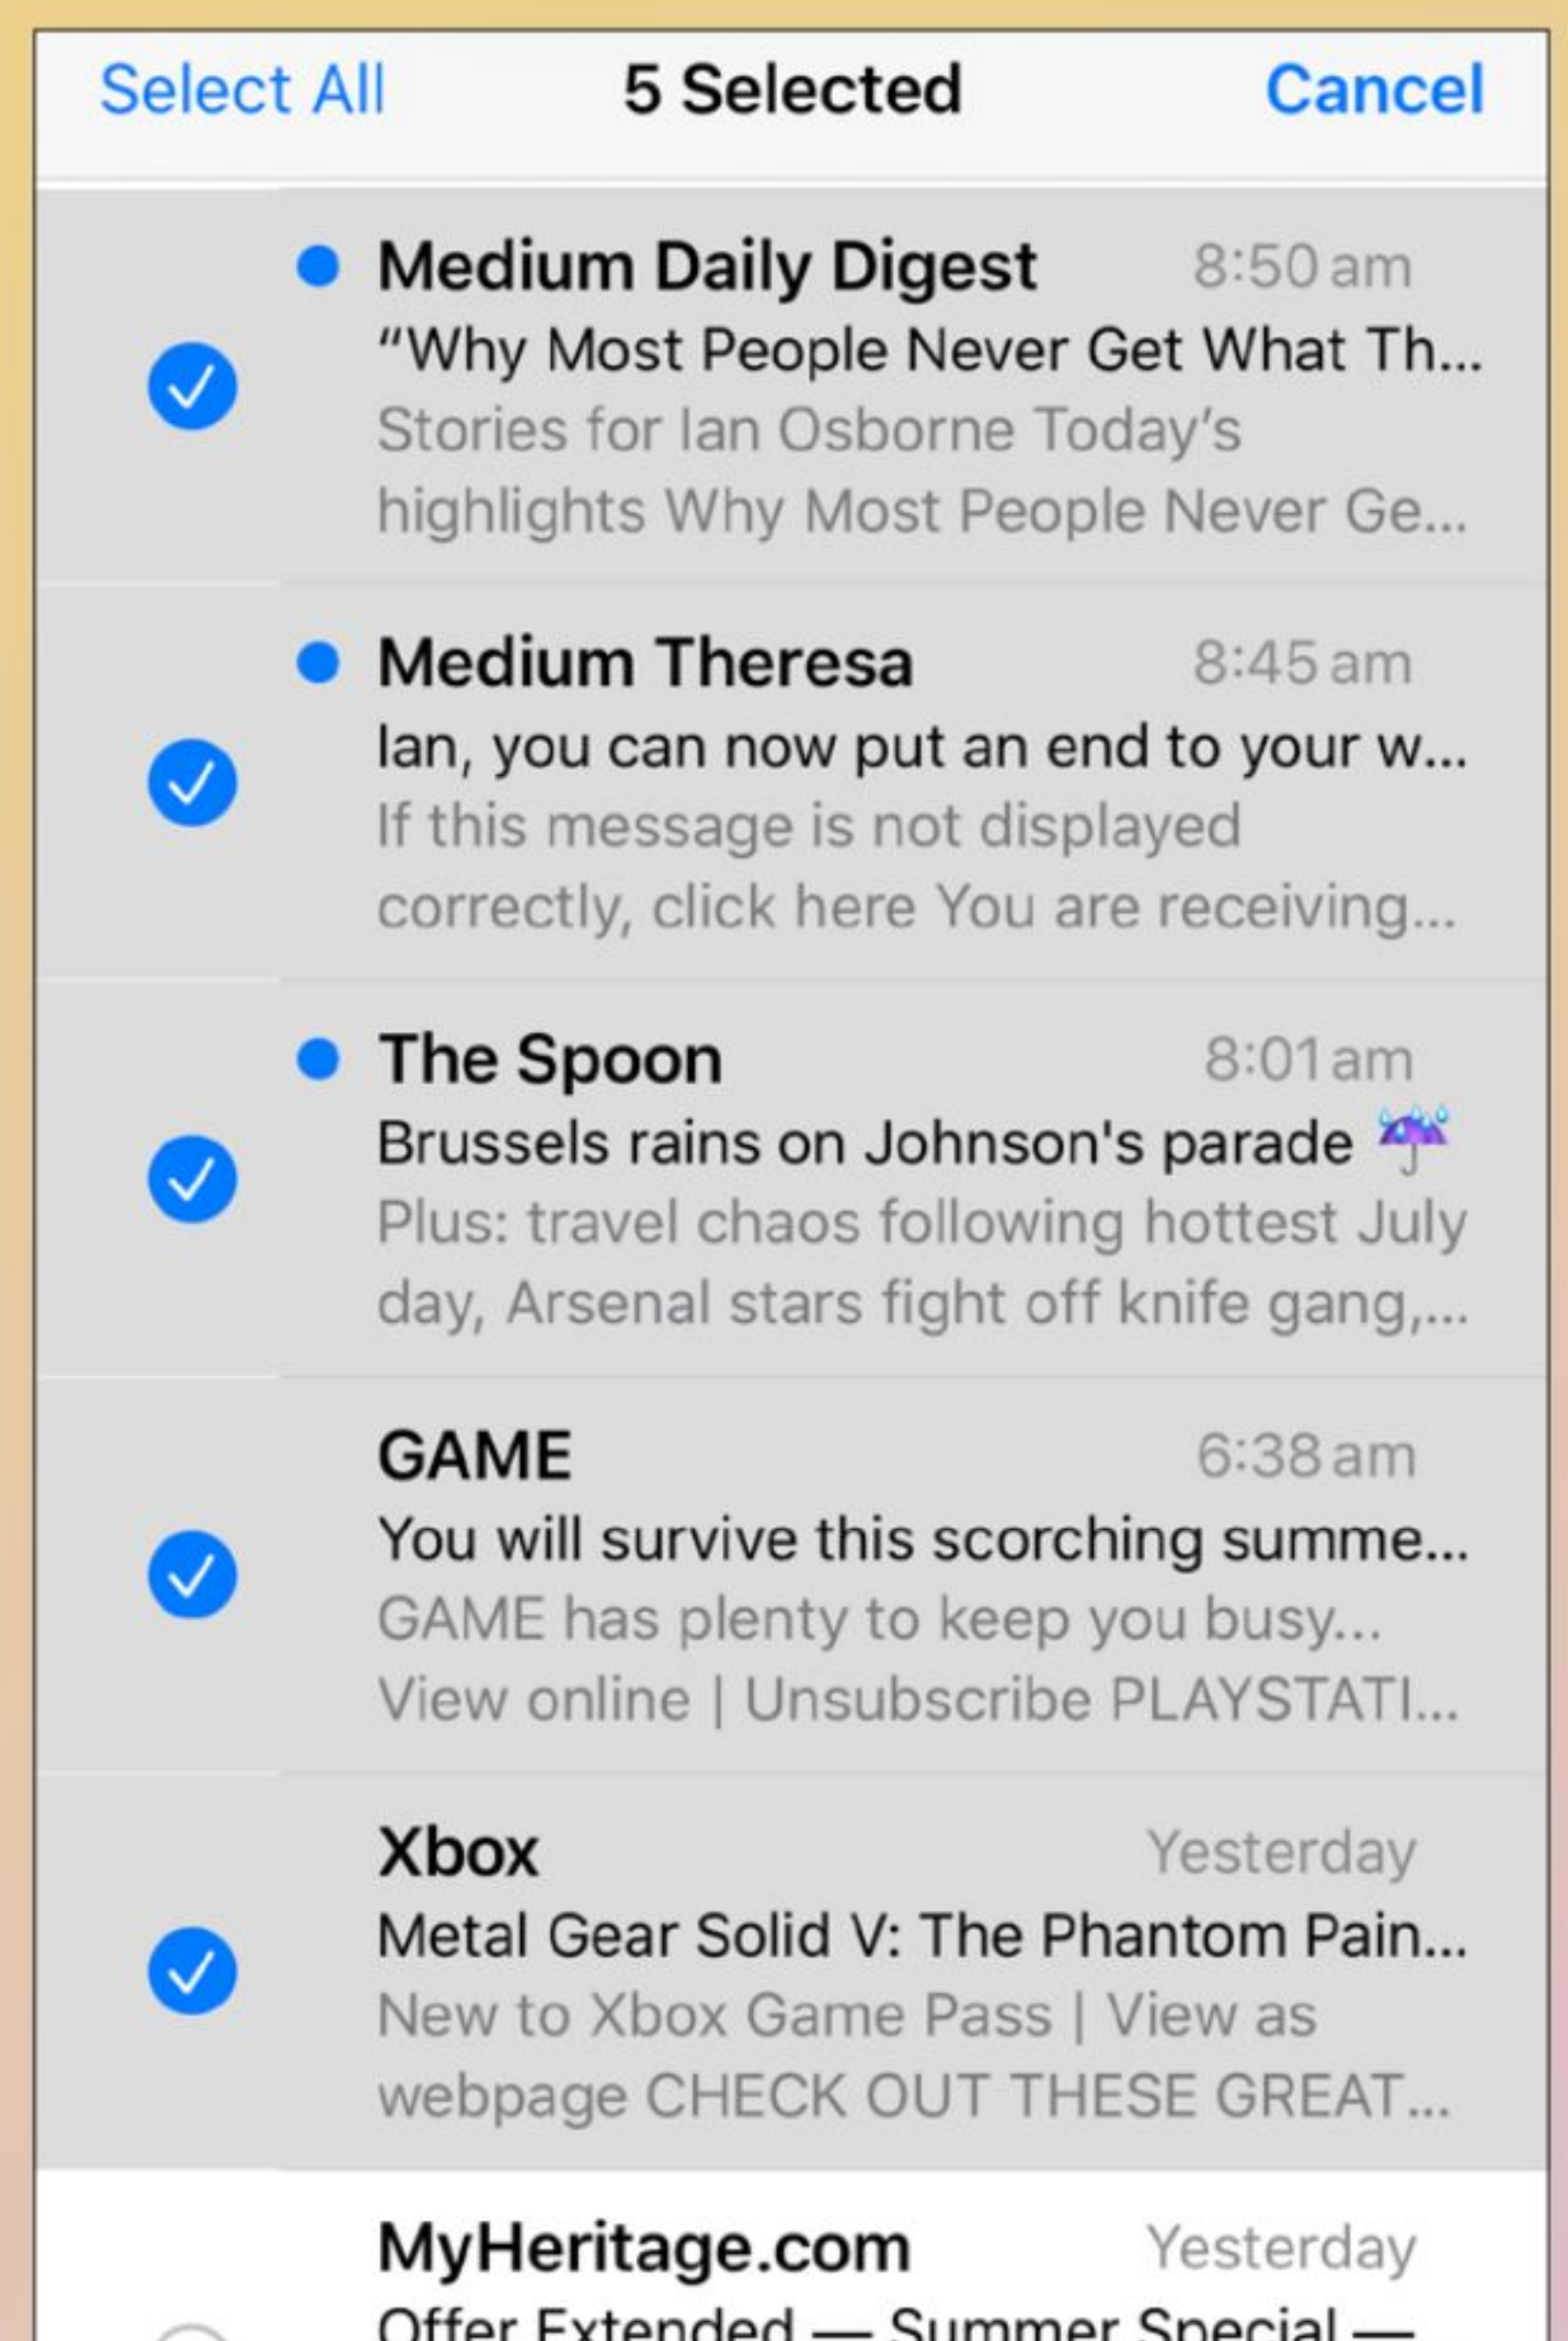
Select All 5 Selected Cancel

Medium Daily Digest 8:50 am
“Why Most People Never Get What Th...
Stories for Ian Osborne Today’s highlights Why Most People Never Ge...

Medium Theresa 8:45 am
Ian, you can now put an end to your w...
If this message is not displayed correctly, click here You are receiving...

The Spoon 8:01 am
Brussels rains on Johnson's parade ☔
Plus: travel chaos following hottest July day, Arsenal stars fight off knife gang,...

GAME 6:38 am
You will survive this scorching summe...
GAME has plenty to keep you busy... View online | Unsubscribe PLAYSTATI...

Xbox Yesterday
Metal Gear Solid V: The Phantom Pain...
New to Xbox Game Pass | View as webpage CHECK OUT THESE GREAT...

MyHeritage.com Yesterday
Offer Extended — Summer Special —